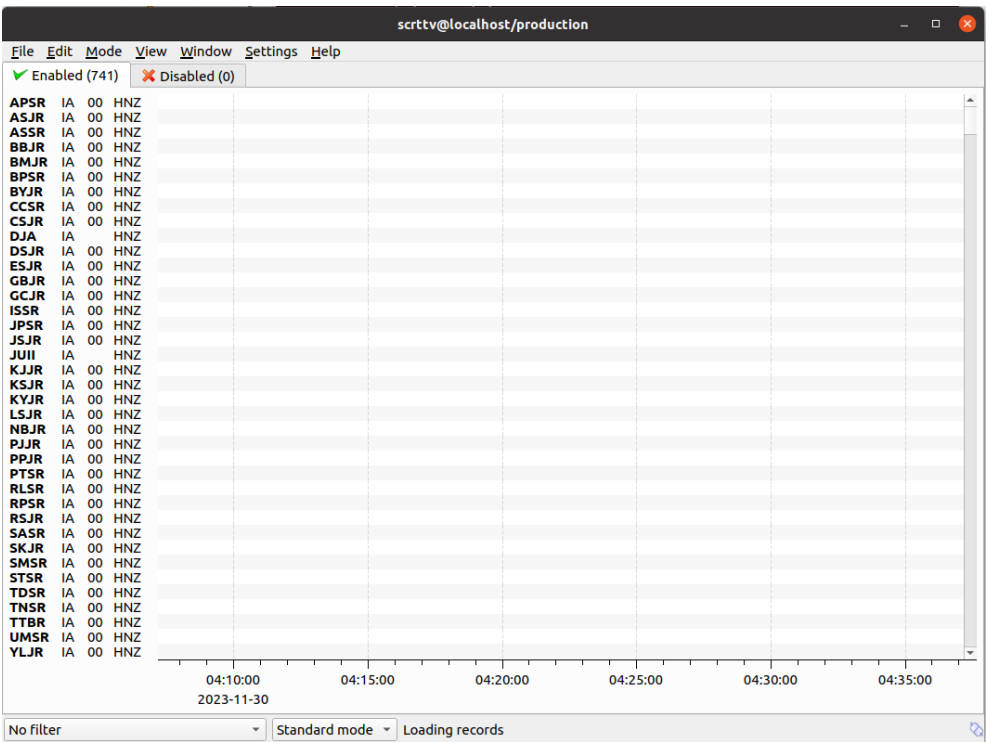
scrttv@localhost/production

File Edit Mode View Window Settings Help

Enabled (741) Disabled (0)

APSR IA 00 HNZ
ASJR IA 00 HNZ
ASSR IA 00 HNZ
BBJR IA 00 HNZ
BMJR IA 00 HNZ
BPSR IA 00 HNZ
BYJR IA 00 HNZ
CCSR IA 00 HNZ
CSJR IA 00 HNZ
DJA IA HNZ
DSJR IA 00 HNZ
ESJR IA 00 HNZ
GBJR IA 00 HNZ
GCJR IA 00 HNZ
ISSR IA 00 HNZ
JPSR IA 00 HNZ
JSJR IA 00 HNZ
JUII IA HNZ
KJJR IA 00 HNZ
KSJR IA 00 HNZ
KYJR IA 00 HNZ
LSJR IA 00 HNZ
NBJR IA 00 HNZ
PJJR IA 00 HNZ
PPJR IA 00 HNZ
PTSR IA 00 HNZ
RLSR IA 00 HNZ
RPSR IA 00 HNZ
RSJR IA 00 HNZ
SASR IA 00 HNZ
SKJR IA 00 HNZ
SMSR IA 00 HNZ
STSR IA 00 HNZ
TDSR IA 00 HNZ
TNSR IA 00 HNZ
TTBR IA 00 HNZ
UMSR IA 00 HNZ
YLJR IA 00 HNZ

04:10:00 04:15:00 04:20:00 04:25:00 04:30:00 04:35:00
2023-11-30

No filter | Standard mode | Loading records